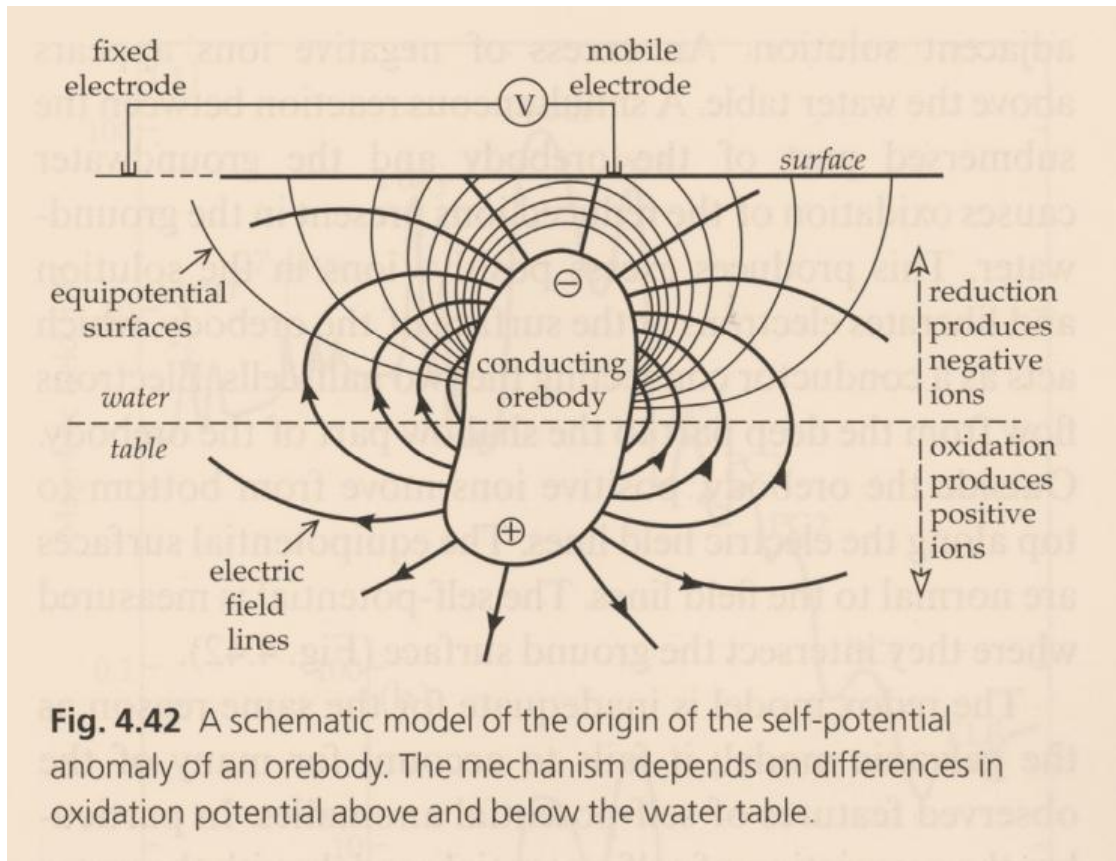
fixed electrode

mobile electrode

V

surface

equipotential surfaces

⊖

reduction produces negative ions

conducting orebody

water

table

oxidation produces positive ions

⊕

electric field lines

**Fig. 4.42** A schematic model of the origin of the self-potential anomaly of an orebody. The mechanism depends on differences in oxidation potential above and below the water table.